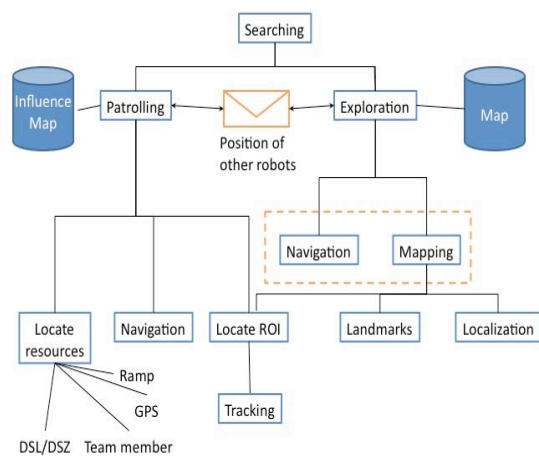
Searching

Influence Map

Patrolling

Position of other robots

Exploration

Map

Navigation

Mapping

Locate resources

Navigation

Locate ROI

Landmarks

Localization

Ramp

GPS

DSL/DSZ

Team member

Tracking